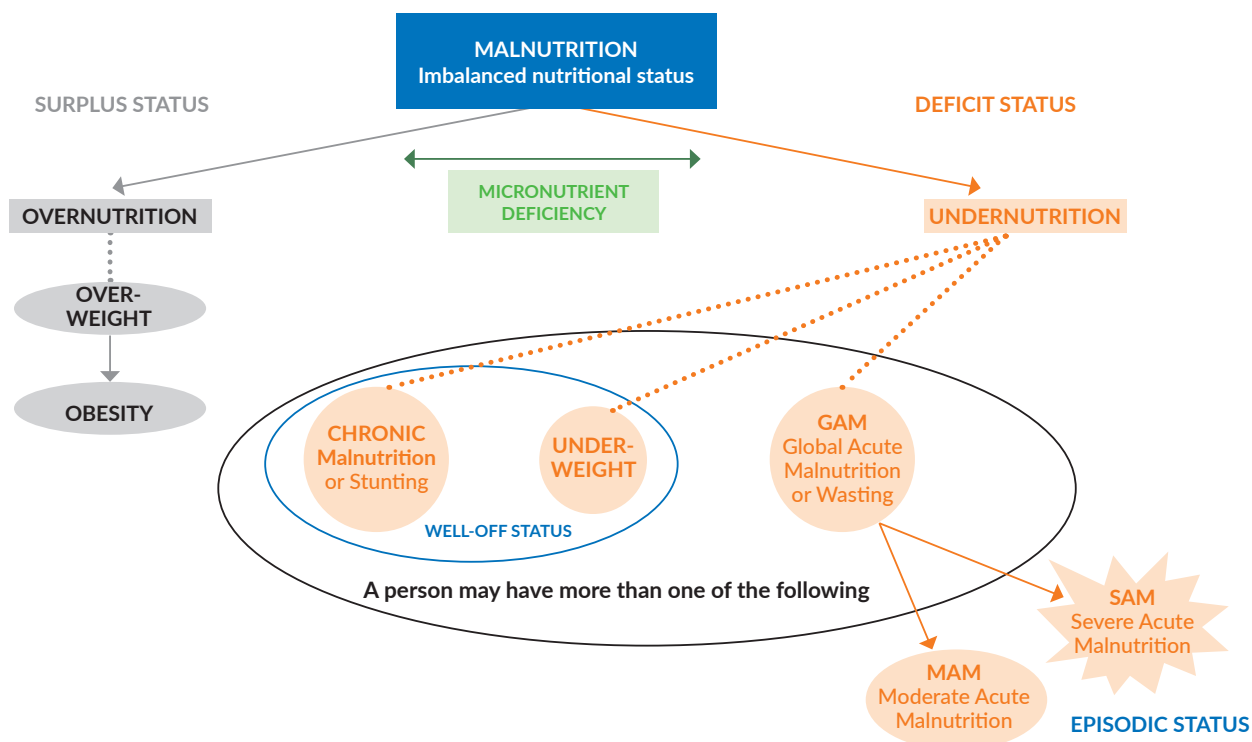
MALNUTRITION
Imbalanced nutritional status

SURPLUS STATUS

DEFICIT STATUS

MICRONUTRIENT DEFICIENCY

OVERNUTRITION

UNDERNUTRITION

OVER-WEIGHT

OBESITY

CHRONIC Malnutrition or Stunting

UNDER-WEIGHT

WELL-OFF STATUS

GAM
Global Acute Malnutrition or Wasting

A person may have more than one of the following

SAM
Severe Acute Malnutrition

MAM
Moderate Acute Malnutrition

EPISODIC STATUS